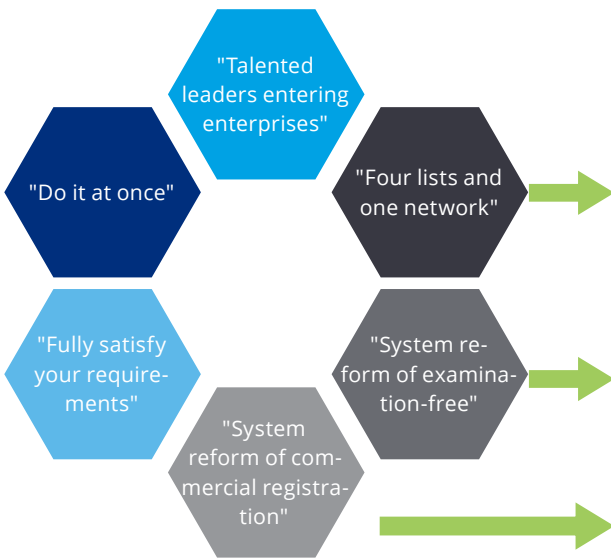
"Talented leaders entering enterprises"

"Do it at once"

"Four lists and one network"

"Fully satisfy your requirements"

"System reform of examination-free"

"System reform of commercial registration"